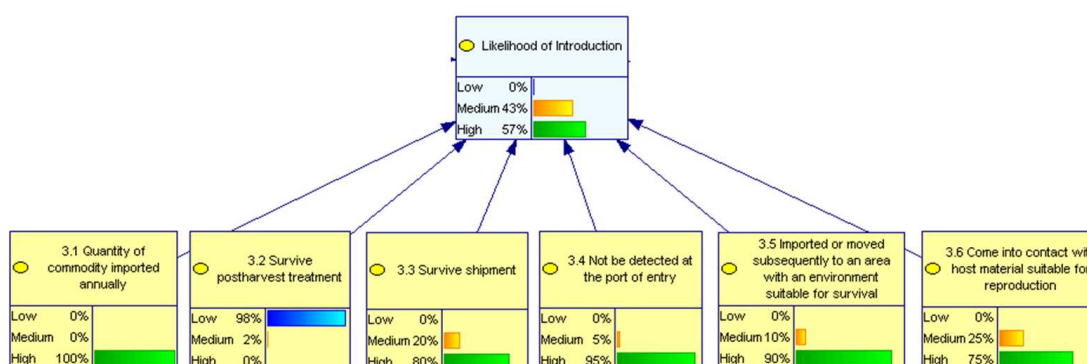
Likelihood of Introduction

| | |
|---|---|
| Low | 0% |
| Medium | 43% |
| High | 57% |

3.1 Quantity of commodity imported annually

| | |
|---|---|
| Low | 0% |
| Medium | 0% |
| High | 100% |

3.2 Survive postharvest treatment

| | |
|---|---|
| Low | 98% |
| Medium | 2% |
| High | 0% |

3.3 Survive shipment

| | |
|---|---|
| Low | 0% |
| Medium | 20% |
| High | 80% |

3.4 Not be detected at the port of entry

| | |
|---|---|
| Low | 0% |
| Medium | 5% |
| High | 95% |

3.5 Imported or moved subsequently to an area with an environment suitable for survival

| | |
|---|---|
| Low | 0% |
| Medium | 10% |
| High | 90% |

3.6 Come into contact wi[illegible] host material suitable fo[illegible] reproduction

| | |
|---|---|
| Low | 0% |
| Medium | 25% |
| High | 75% |